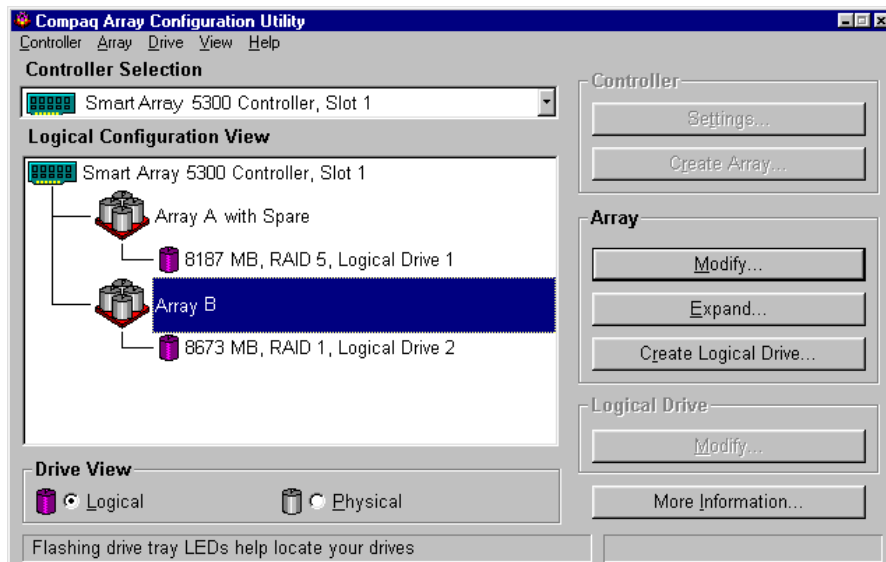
Compaq Array Configuration Utility
Controller Array Drive View Help
Controller Selection
Smart Array 5300 Controller, Slot 1
Logical Configuration View
Smart Array 5300 Controller, Slot 1
Array A with Spare
8187 MB, RAID 5, Logical Drive 1
Array B
8673 MB, RAID 1, Logical Drive 2
Controller
Settings...
Create Array...
Array
Modify...
Expand...
Create Logical Drive...
Logical Drive
Modify...
Drive View
Logical
Physical
More Information...
Flashing drive tray LEDs help locate your drives